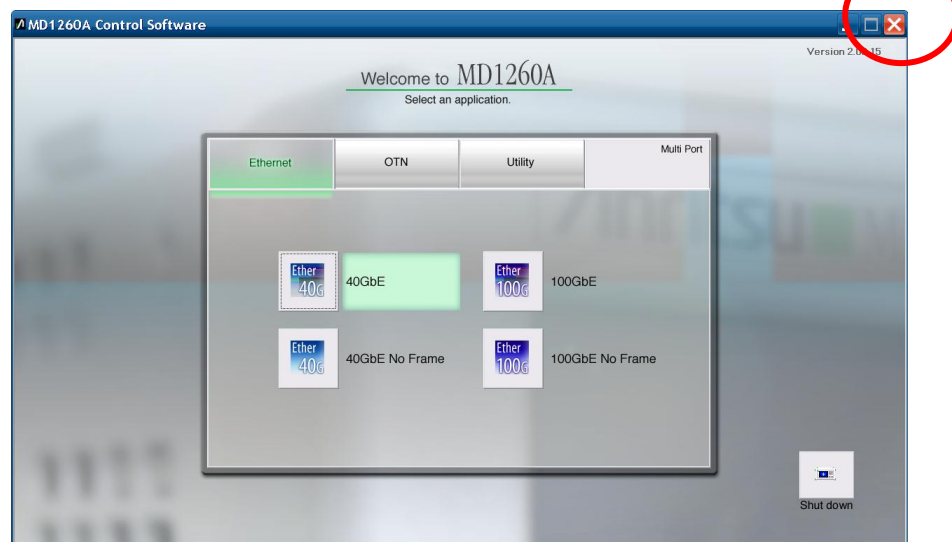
MD1260A Control Software

Version 2.0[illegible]15

Welcome to MD1260A
Select an application.

Ethernet | OTN | Utility | Multi Port

Ether 40G 40GbE
Ether 100G 100GbE
Ether 40G 40GbE No Frame
Ether 100G 100GbE No Frame

Shut down